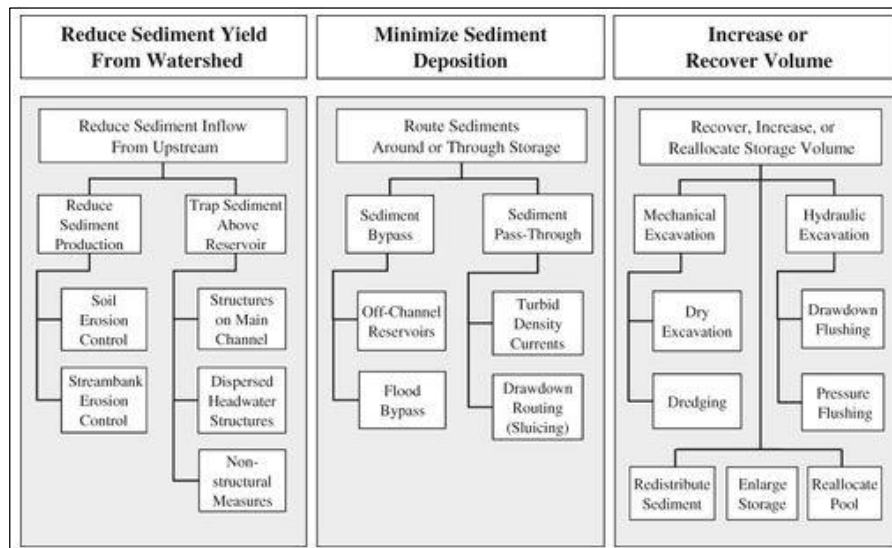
Reduce Sediment Yield From Watershed

Reduce Sediment Inflow From Upstream

Reduce Sediment Production

Trap Sediment Above Reservoir

Soil Erosion Control

Streambank Erosion Control

Structures on Main Channel

Dispersed Headwater Structures

Non-structural Measures

Minimize Sediment Deposition

Route Sediments Around or Through Storage

Sediment Bypass

Sediment Pass-Through

Off-Channel Reservoirs

Flood Bypass

Turbid Density Currents

Drawdown Routing (Sluicing)

Increase or Recover Volume

Recover, Increase, or Reallocate Storage Volume

Mechanical Excavation

Hydraulic Excavation

Dry Excavation

Dredging

Drawdown Flushing

Pressure Flushing

Redistribute Sediment

Enlarge Storage

Reallocate Pool